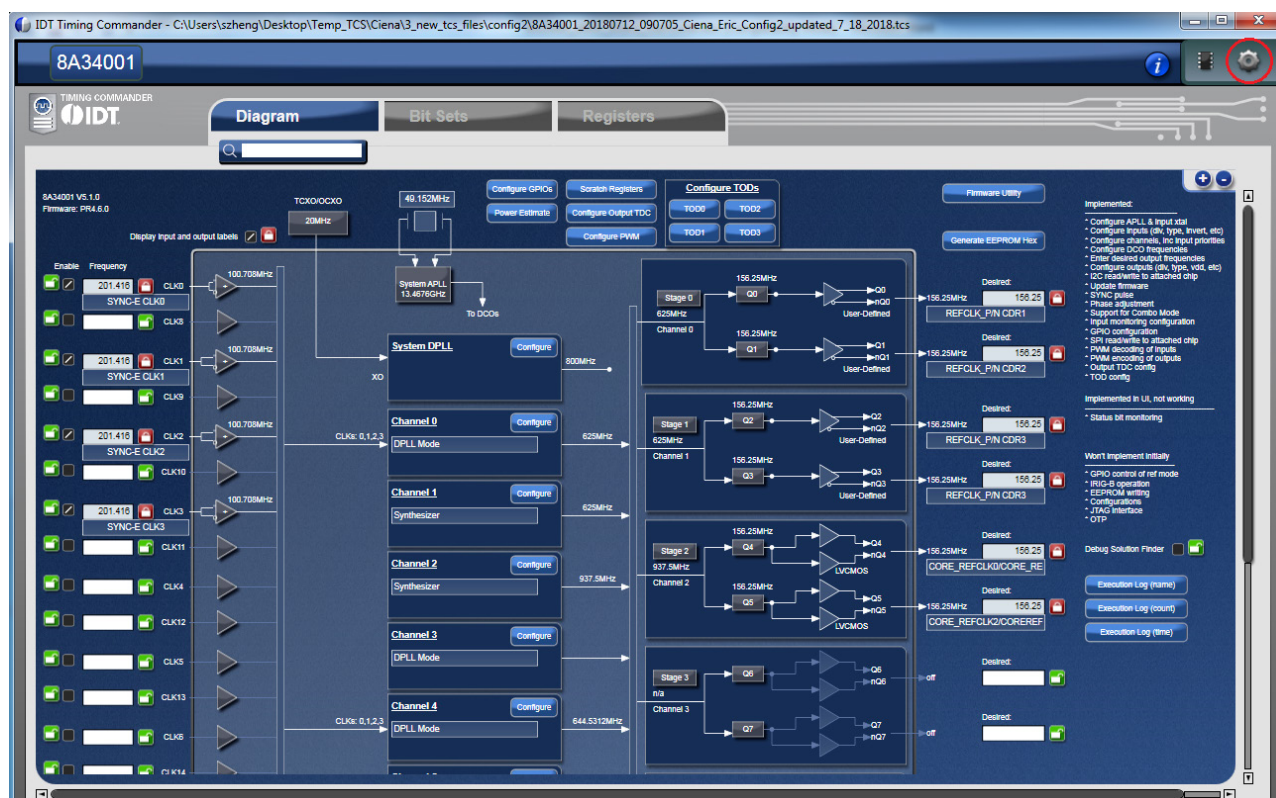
IDT Timing Commander - C:\Users\szheng\Desktop\Temp_TCS\Ciena\3_new_tcs_files\config2\8A34001_20180712_090705_Ciena_Eric_Config2_updated_7_18_2018.tcs

8A34001

TIMING COMMANDER IDT

Diagram
Bit Sets
Registers

8A34001 V5.1.0
Firmware: PR4.6.0

Display input and output labels

TCXO/OCXO
20MHz

49.152MHz

Configure GPIOs
Power Estimate
Scratch Registers
Configure Output TDC
Configure PWM

Configure TODs
TOD0
TOD2
TOD1
TOD3

Firmware Utility
Generate EEPROM Hex

System APLL 13.4676GHz
To DCOs

Enable Frequency

201.416 CLK0
SYNC-E CLK0
CLK8
201.416 CLK1
SYNC-E CLK1
CLK9
201.416 CLK2
SYNC-E CLK2
CLK10
201.416 CLK3
SYNC-E CLK3
CLK11
CLK4
CLK12
CLK5
CLK13
CLK6
CLK14

100.708MHz
100.708MHz
100.708MHz
100.708MHz

System DPLL
Configure
XO
800MHz

Channel 0
Configure
DPLL Mode
CLKs: 0,1,2,3
625MHz

Channel 1
Configure
Synthesizer
625MHz

Channel 2
Configure
Synthesizer
937.5MHz

Channel 3
Configure
DPLL Mode

Channel 4
Configure
DPLL Mode
CLKs: 0,1,2,3
644.5312MHz

Stage 0
625MHz
Channel 0
156.25MHz
Q0
Q0
nQ0
User-Defined
156.25MHz
Q1
Q1
nQ1
User-Defined

Stage 1
625MHz
Channel 1
156.25MHz
Q2
Q2
nQ2
User-Defined
156.25MHz
Q3
Q3
nQ3
User-Defined

Stage 2
937.5MHz
Channel 2
156.25MHz
Q4
Q4
nQ4
LVCMOS
156.25MHz
Q5
Q5
nQ5
LVCMOS

Stage 3
n/a
Channel 3
Q6
Q6
nQ6
Q7
Q7
nQ7

156.25MHz Desired: 156.25 REFCLK_P/N CDR1
156.25MHz Desired: 156.25 REFCLK_P/N CDR2
156.25MHz Desired: 156.25 REFCLK_P/N CDR3
156.25MHz Desired: 156.25 REFCLK_P/N CDR3
156.25MHz Desired: 156.25 CORE_REFCLK0/CORE_RE
156.25MHz Desired: 156.25 CORE_REFCLK2/COREREF
off Desired:
off Desired:

Implemented:
* Configure APLL & input xtal
* Configure inputs (div, type, invert, etc)
* Configure channels, inc input priorities
* Configure DCO frequencies
* Enter desired output frequencies
* Configure outputs (div, type, vdd, etc)
* I2C read/write to attached chip
* Update firmware
* SYNC pulse
* Phase adjustment
* Support for Combo Mode
* Input monitoring configuration
* GPIO configuration
* SPI read/write to attached chip
* PWM decoding of inputs
* PWM encoding of outputs
* Output TDC config
* TOD config

Implemented in UI, not working
* Status bit monitoring

Won't implement initially
* GPIO control of ref mode
* IRIG-B operation
* EEPROM writing
* Configurations
* JTAG interface
* OTP

Debug Solution Finder

Execution Log (name)
Execution Log (count)
Execution Log (time)